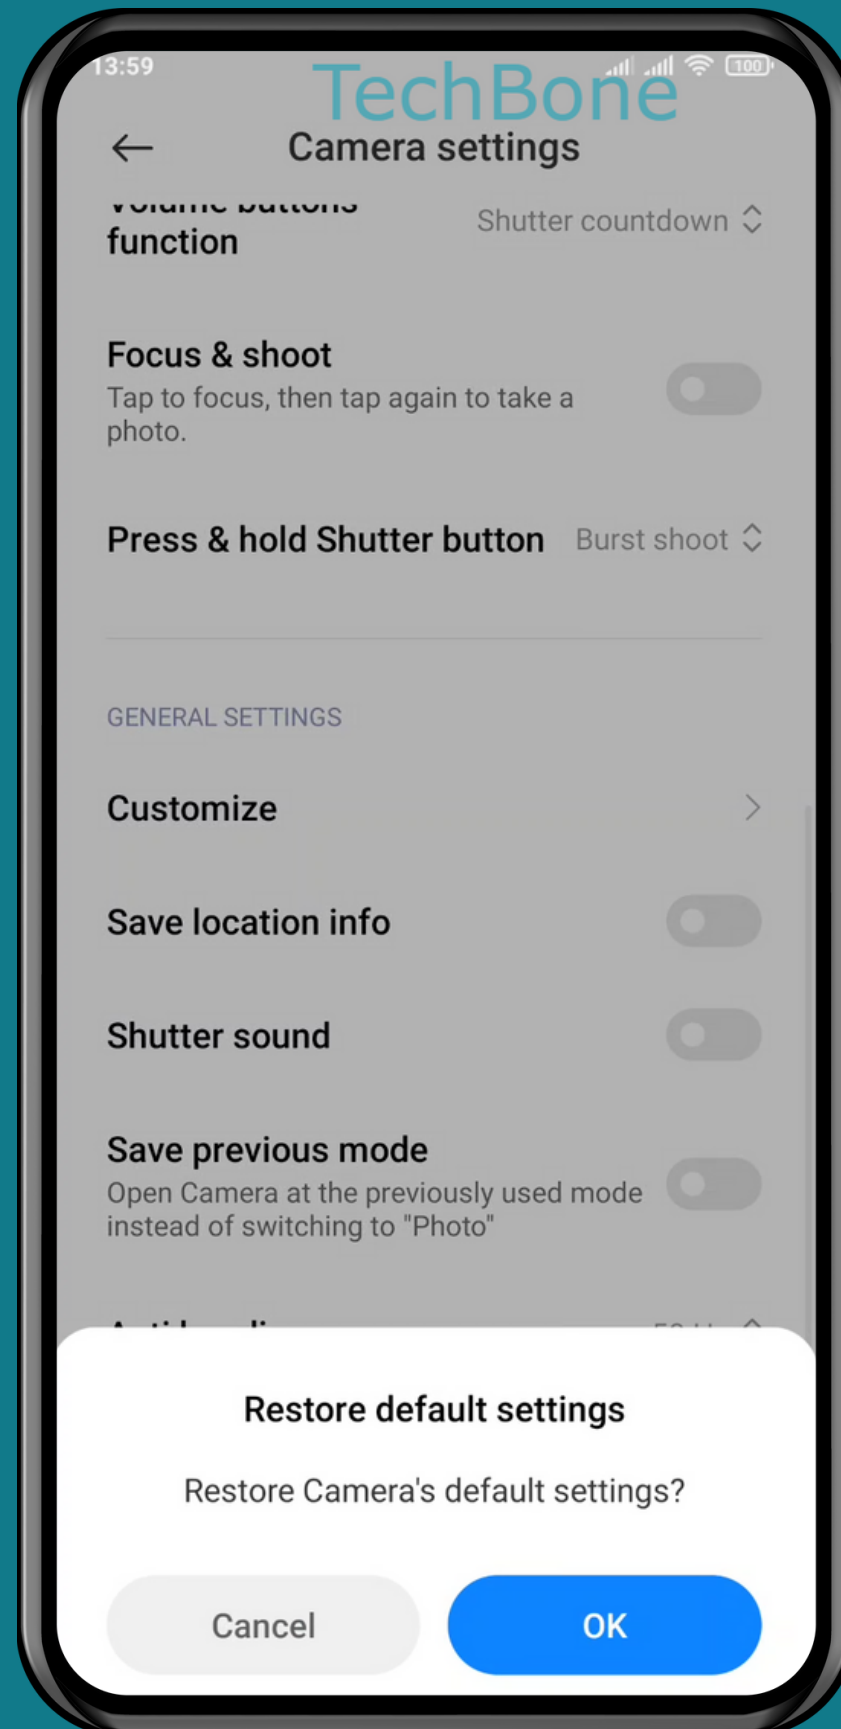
13:59

TechBone

100

Camera settings

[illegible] function

Shutter countdown

Focus & shoot
Tap to focus, then tap again to take a photo.

Press & hold Shutter button

Burst shoot

GENERAL SETTINGS

Customize

Save location info

Shutter sound

Save previous mode
Open Camera at the previously used mode instead of switching to "Photo"

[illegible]

Restore default settings

Restore Camera's default settings?

Cancel

OK